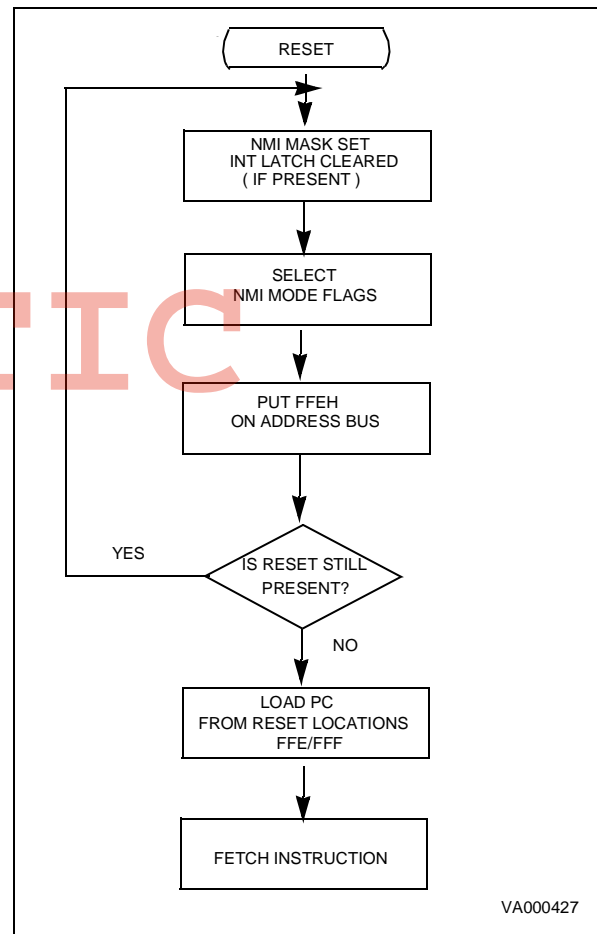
RESET

NMI MASK SET
INT LATCH CLEARED
( IF PRESENT )

SELECT
NMI MODE FLAGS

TIC

PUT FFEH
ON ADDRESS BUS

YES

IS RESET STILL
PRESENT?

NO

LOAD PC
FROM RESET LOCATIONS
FFE/FFF

FETCH INSTRUCTION

VA000427